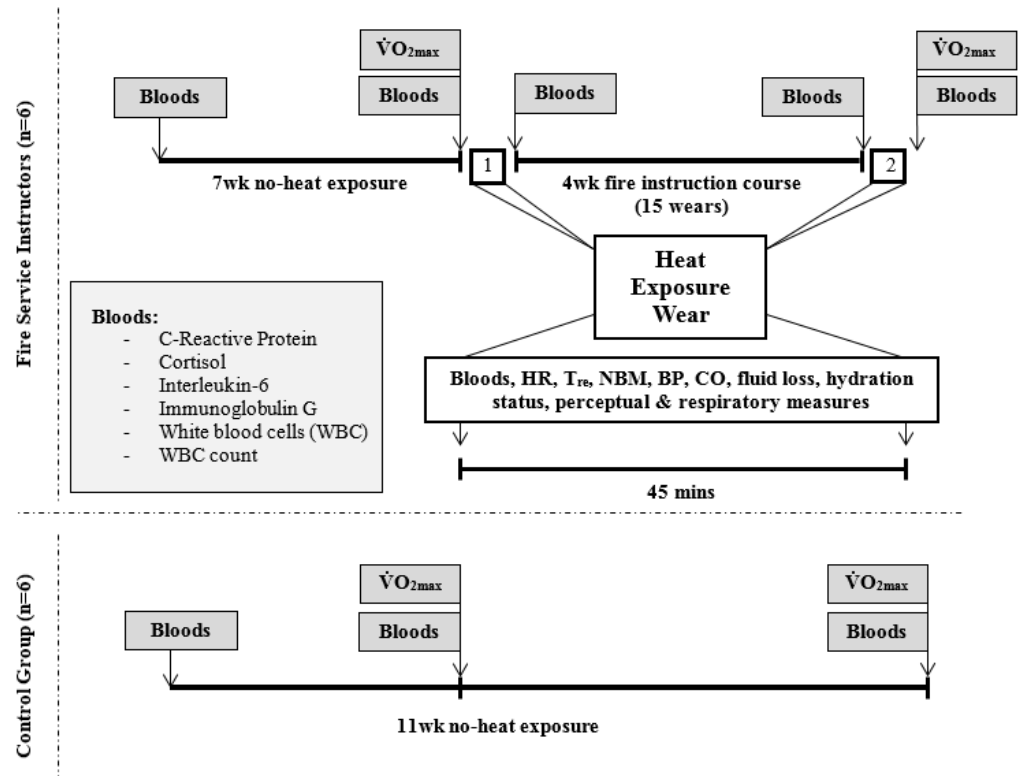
Fire Service Instructors (n=6)

$\dot{V}O_{2max}$

Bloods

$\dot{V}O_{2max}$

Bloods

Bloods

Bloods

Bloods

7wk no-heat exposure

1

4wk fire instruction course (15 wears)

2

Heat Exposure Wear

Bloods:
- C-Reactive Protein
- Cortisol
- Interleukin-6
- Immunoglobulin G
- White blood cells (WBC)
- WBC count

Bloods, HR, $T_{re}$, NBM, BP, CO, fluid loss, hydration status, perceptual & respiratory measures

45 mins

Control Group (n=6)

$\dot{V}O_{2max}$

Bloods

$\dot{V}O_{2max}$

Bloods

Bloods

11wk no-heat exposure